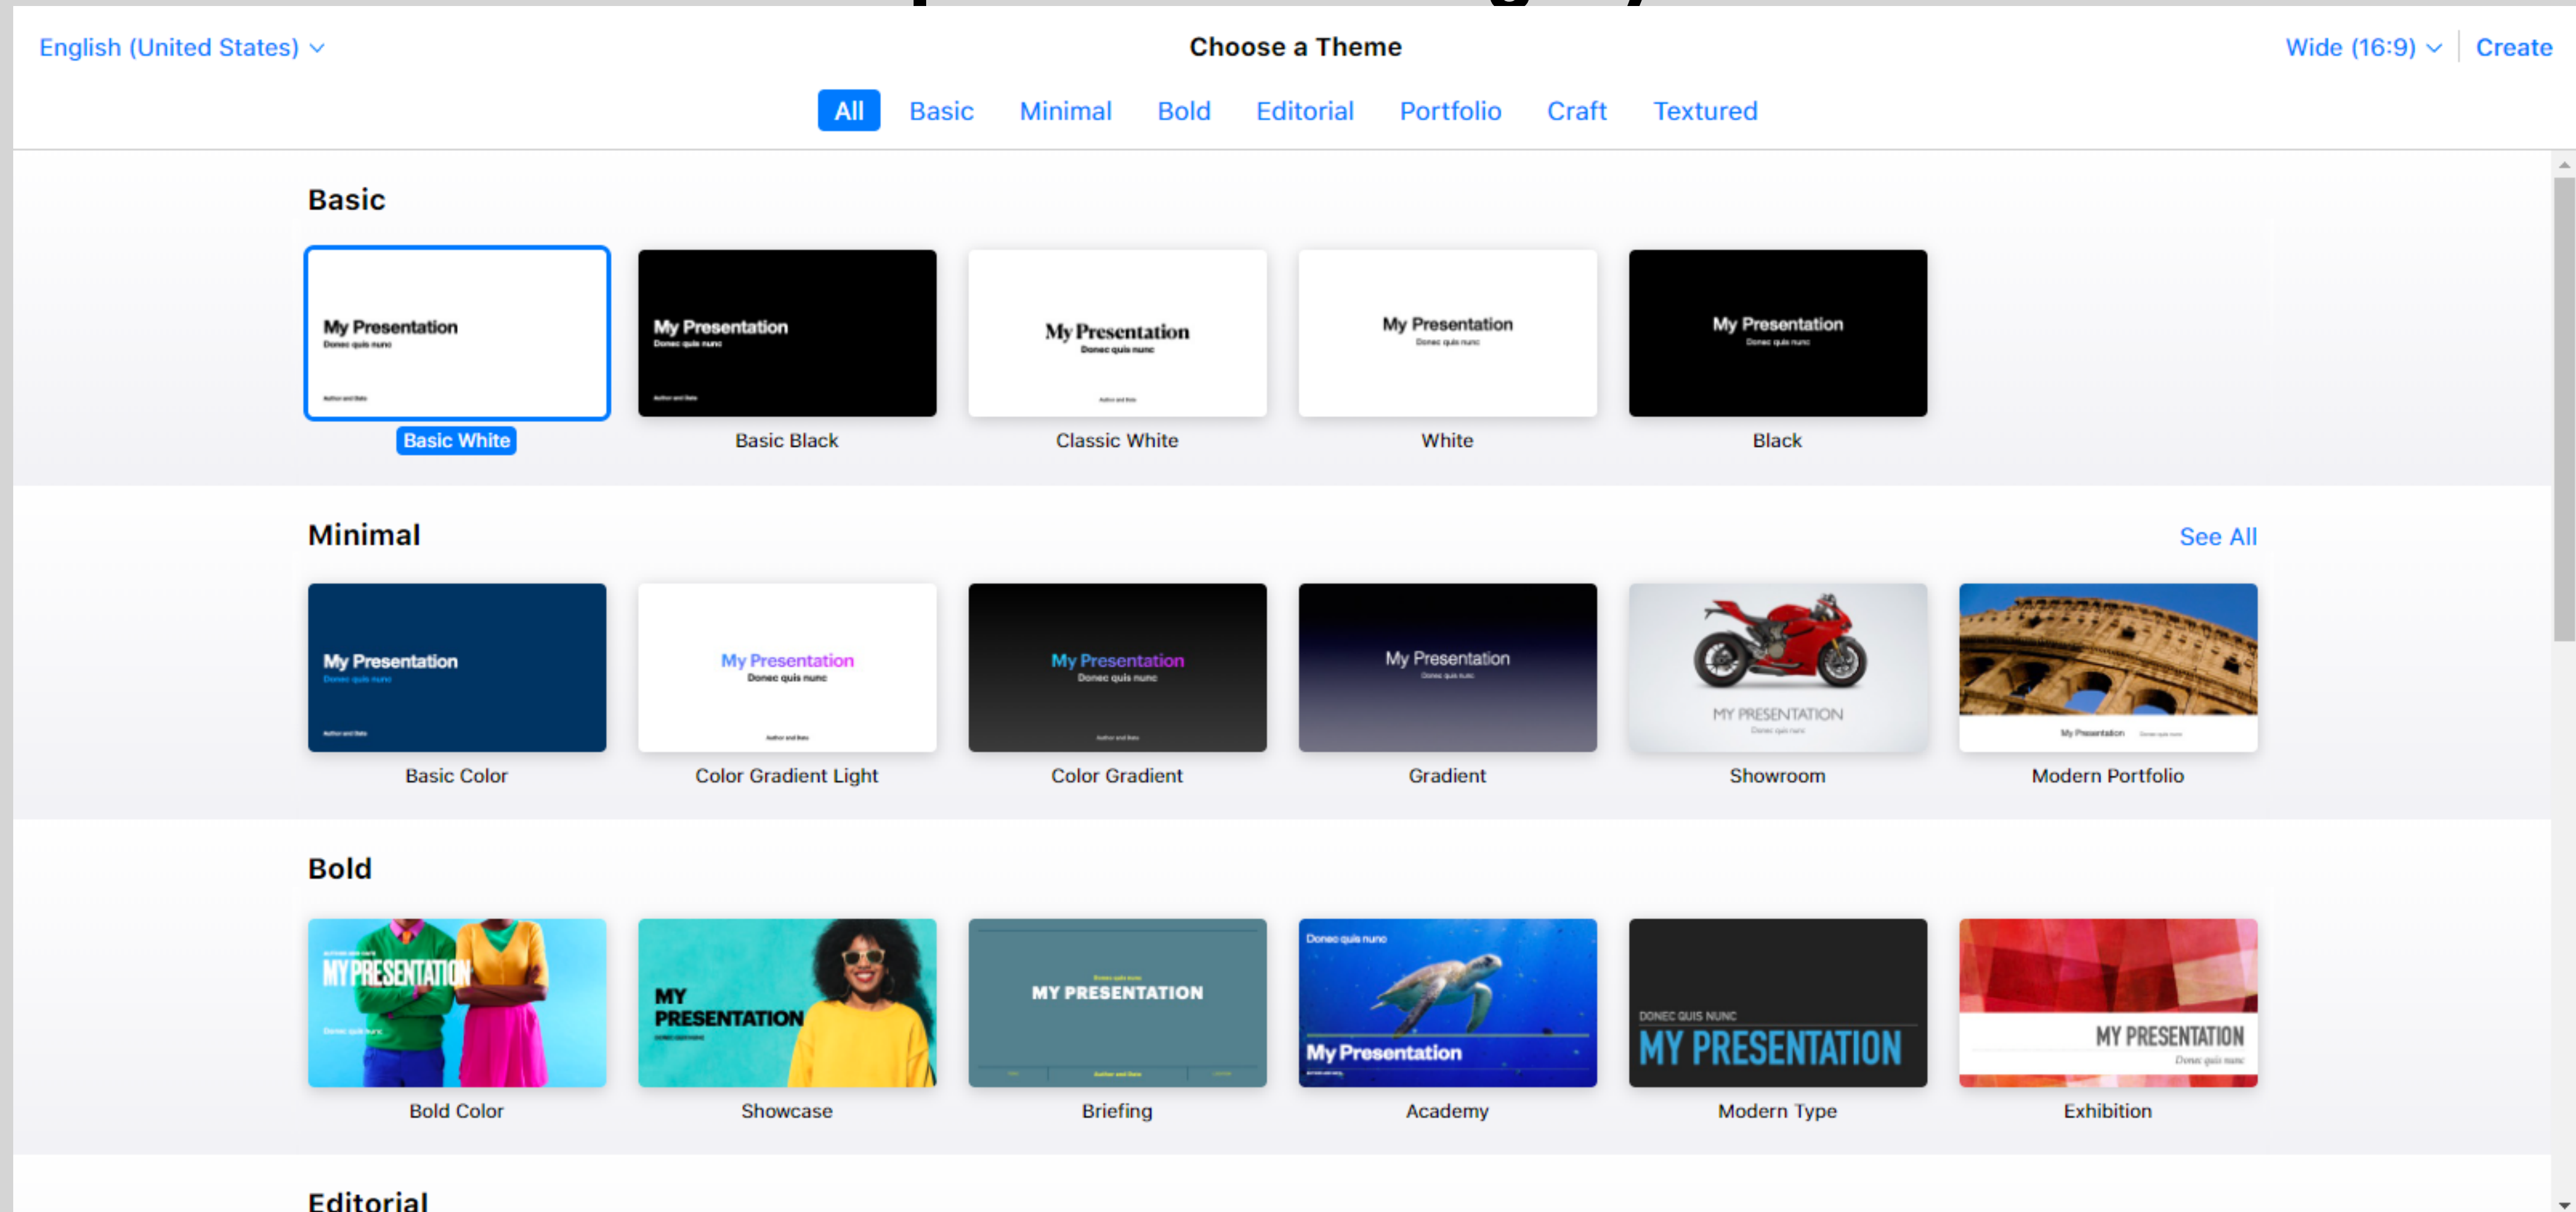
English (United States)

Choose a Theme

Wide (16:9)

Create

All Basic Minimal Bold Editorial Portfolio Craft Textured

Basic

My Presentation
Donec quis nunc
Author and Date

Basic White

My Presentation
Donec quis nunc
Author and Date

Basic Black

My Presentation
Donec quis nunc
Author and Date

Classic White

My Presentation
Donec quis nunc

White

My Presentation
Donec quis nunc

Black

Minimal

See All

My Presentation
Donec quis nunc
Author and Date

Basic Color

My Presentation
Donec quis nunc
Author and Date

Color Gradient Light

My Presentation
Donec quis nunc
Author and Date

Color Gradient

My Presentation
Donec quis nunc

Gradient

MY PRESENTATION
Donec quis nunc

Showroom

My Presentation
Donec quis nunc

Modern Portfolio

Bold

MY PRESENTATION
Donec quis nunc

Bold Color

MY PRESENTATION

Showcase

MY PRESENTATION
Author and Date

Briefing

Donec quis nunc
My Presentation

Academy

DONEC QUIS NUNC
MY PRESENTATION

Modern Type

MY PRESENTATION
Donec quis nunc

Exhibition

Editorial